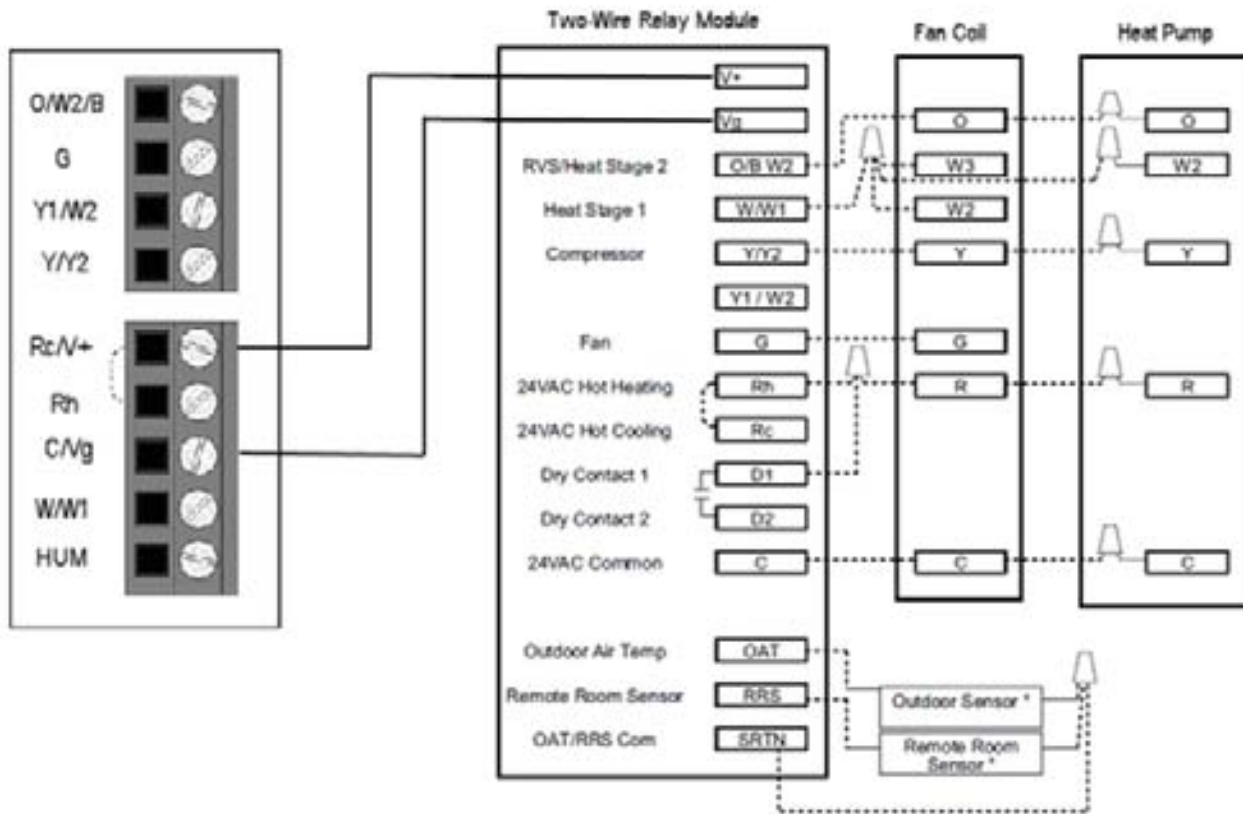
Two-Wire Relay Module

Fan Coil

Heat Pump

O/W2/B
G
Y1/W2
Y/Y2

Rc/V+
Rh
C/Vg
W/W1
HUM

V+
Vg
RVS/Heat Stage 2 O/B W2
Heat Stage 1 W/W1
Compressor Y/Y2
Y1 / W2
Fan G
24VAC Hot Heating Rh
24VAC Hot Cooling Rc
Dry Contact 1 D1
Dry Contact 2 D2
24VAC Common C

Outdoor Air Temp OAT
Remote Room Sensor RRS
OAT/RRS Com SRTN

O
W3
W2
Y
G
R
C

O
W2
Y
R
C

Outdoor Sensor *
Remote Room Sensor *